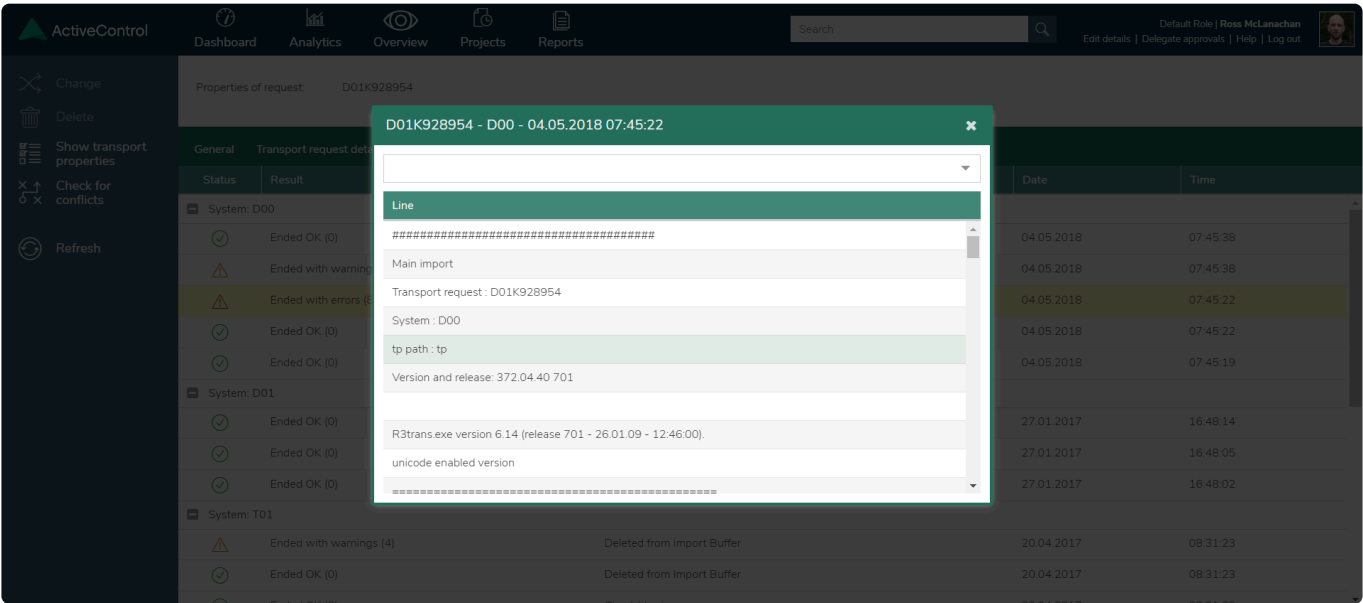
ActiveControl

Dashboard
Analytics
Overview
Projects
Reports

Search

Default Role | Ross McLanachan
Edit details | Delegate approvals | Help | Log out

Change
Delete
Show transport properties
Check for conflicts
Refresh

Properties of request: D01K928954

General
Transport request deta

| Status | Result | | Date | Time |
|---|---|---|---|---|
| System: D00 | | | | |
| | Ended OK (0) | | 04.05.2018 | 07:45:38 |
| | Ended with warning | | 04.05.2018 | 07:45:38 |
| | Ended with errors ( | | 04.05.2018 | 07:45:22 |
| | Ended OK (0) | | 04.05.2018 | 07:45:22 |
| | Ended OK (0) | | 04.05.2018 | 07:45:19 |
| System: D01 | | | | |
| | Ended OK (0) | | 27.01.2017 | 16:48:14 |
| | Ended OK (0) | | 27.01.2017 | 16:48:05 |
| | Ended OK (0) | | 27.01.2017 | 16:48:02 |
| System: T01 | | | | |
| | Ended with warnings (4) | Deleted from Import Buffer | 20.04.2017 | 08:31:23 |
| | Ended OK (0) | Deleted from Import Buffer | 20.04.2017 | 08:31:23 |

D01K928954 - D00 - 04.05.2018 07:45:22

| Line |
|---|
| ######################################## |
| Main import |
| Transport request : D01K928954 |
| System : D00 |
| tp path : tp |
| Version and release: 372.04.40 701 |
| |
| R3trans.exe version 6.14 (release 701 - 26.01.09 - 12:46:00). |
| unicode enabled version |
| ============================================== |